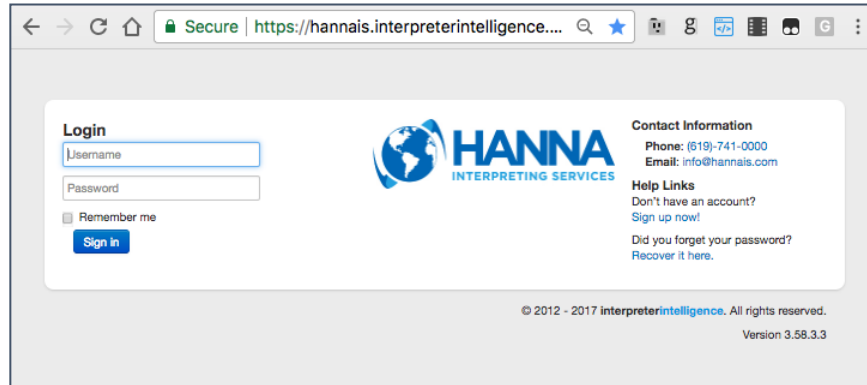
Secure | https://hannais.interpreterintelligence....

Login

Username

Password

Remember me

Sign in

HANNA
INTERPRETING SERVICES

Contact Information

Phone: (619)-741-0000
Email: info@hannais.com

Help Links

Don't have an account?
Sign up now!

Did you forget your password?
Recover it here.

© 2012 - 2017 interpreterintelligence. All rights reserved.

Version 3.58.3.3